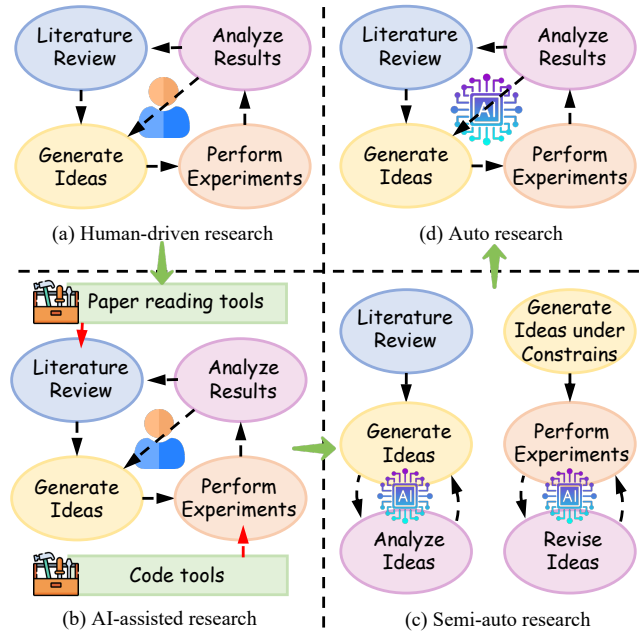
Literature Review

Analyze Results

Generate Ideas

Perform Experiments

(a) Human-driven research

Literature Review

Analyze Results

AI

Generate Ideas

Perform Experiments

(d) Auto research

Paper reading tools

Literature Review

Analyze Results

Generate Ideas

Perform Experiments

Code tools

(b) AI-assisted research

Literature Review

Generate Ideas

AI

Analyze Ideas

Generate Ideas under Constrains

Perform Experiments

AI

Revise Ideas

(c) Semi-auto research